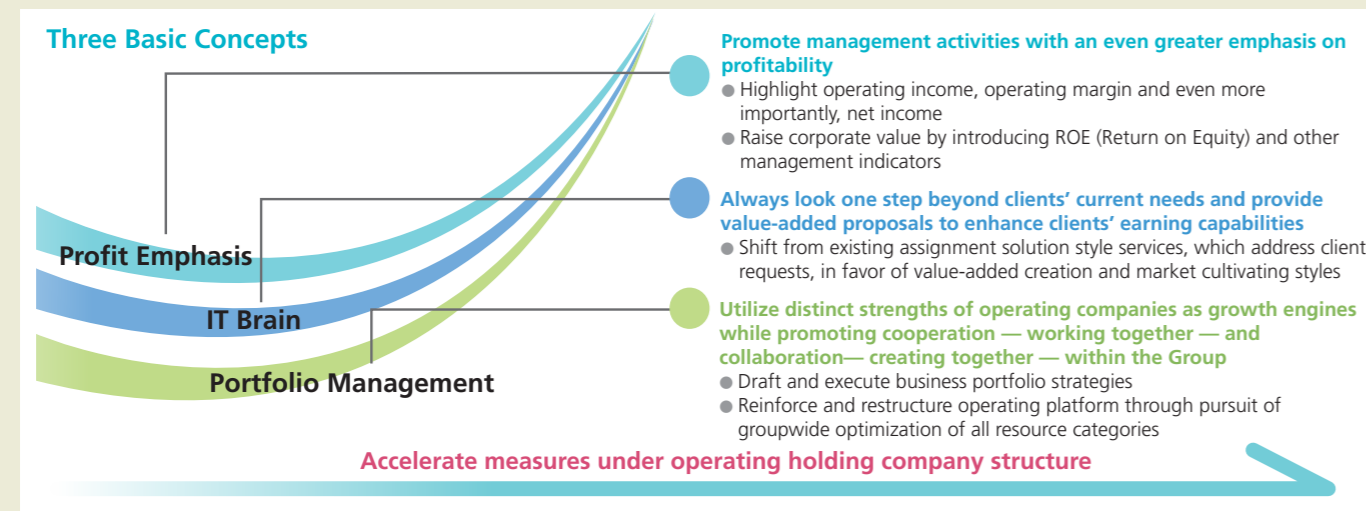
Three Basic Concepts

Profit Emphasis

IT Brain

Portfolio Management

Promote management activities with an even greater emphasis on profitability

● Highlight operating income, operating margin and even more importantly, net income

● Raise corporate value by introducing ROE (Return on Equity) and other management indicators

Always look one step beyond clients' current needs and provide value-added proposals to enhance clients' earning capabilities

● Shift from existing assignment solution style services, which address client requests, in favor of value-added creation and market cultivating styles

Utilize distinct strengths of operating companies as growth engines while promoting cooperation — working together — and collaboration— creating together — within the Group

● Draft and execute business portfolio strategies

● Reinforce and restructure operating platform through pursuit of groupwide optimization of all resource categories

Accelerate measures under operating holding company structure